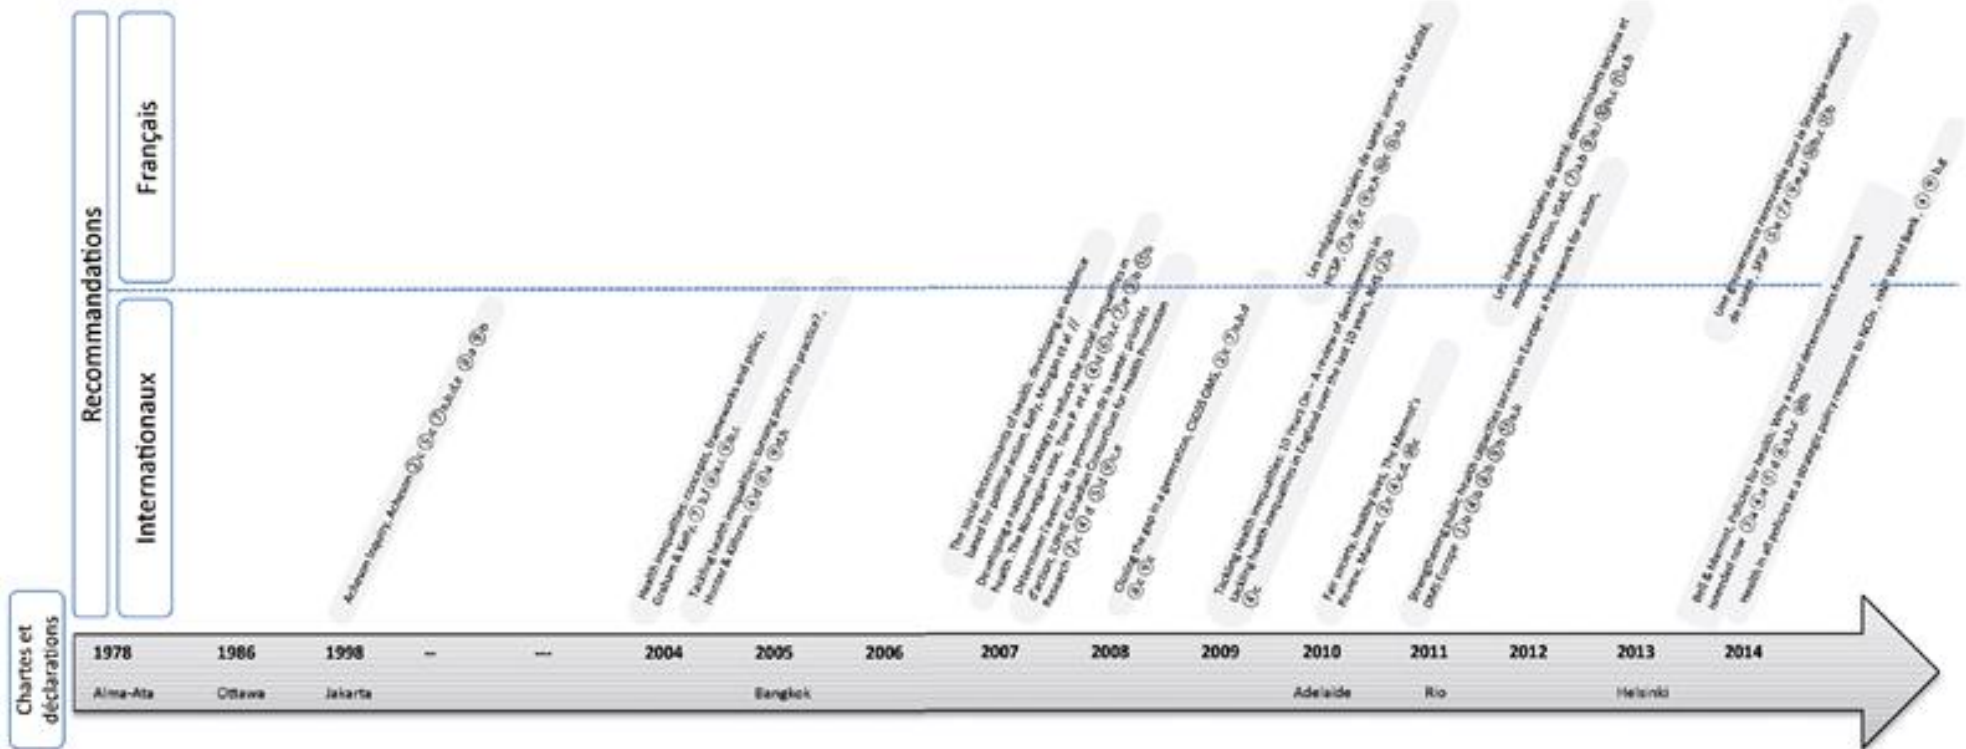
Recommandations

Français

Internationaux

Acheson Inquiry, Acheson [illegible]

Health inequalities: concepts, frameworks and policy, Graham & Kelly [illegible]

Tackling health inequalities: turning policy into practice?, Hunter & Killoran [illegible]

The social determinants of health: developing an evidence base for political action, Kelly, Morgan et al. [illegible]

Developing a national strategy to reduce the social inequalities in health. The Norwegian case, Torgersen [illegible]

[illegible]

Closing the gap in a generation, CSDH OMS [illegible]

Tackling health inequalities: 10 Years On – A review of developments in tackling health inequalities in England over the last 10 years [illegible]

Les inégalités sociales de santé: sortir de la fatalité, HCSP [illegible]

Fair society, healthy lives, The Marmot Review, Marmot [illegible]

Strengthening health equity services in Europe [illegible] OMS Europe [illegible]

Les inégalités sociales de santé, déterminants sociaux et modèles d'action, IGAS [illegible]

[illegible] a framework for action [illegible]

Une gouvernance renouvelée pour la Stratégie nationale de santé, SFSP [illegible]

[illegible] Policies for health: why a social determinants framework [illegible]

Health in all policies as a strategic policy response to NCDs, The World Bank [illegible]

Chartes et déclarations

| 1978 | 1986 | 1998 | -- | --- | 2004 | 2005 | 2006 | 2007 | 2008 | 2009 | 2010 | 2011 | 2012 | 2013 | 2014 |
|---|---|---|---|---|---|---|---|---|---|---|---|---|---|---|---|
| Alma-Ata | Ottawa | Jakarta | | | | Bangkok | | | | | Adelaide | Rio | | Helsinki | |